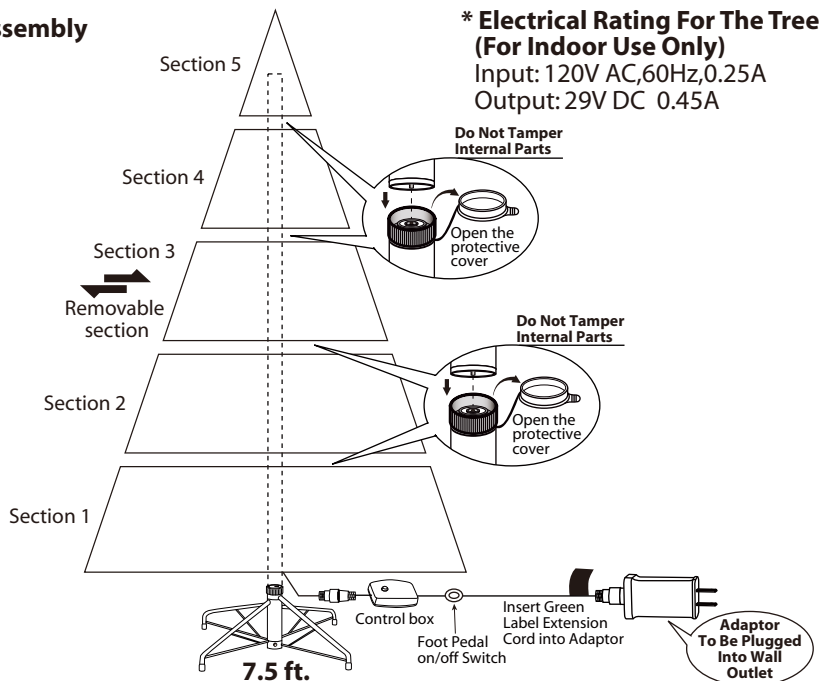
ssembly

* Electrical Rating For The Tree (For Indoor Use Only)
Input: 120V AC,60Hz,0.25A
Output: 29V DC 0.45A

Section 5

Section 4

Do Not Tamper Internal Parts

Open the protective cover

Section 3

Removable section

Do Not Tamper Internal Parts

Section 2

Open the protective cover

Section 1

Control box

Foot Pedal on/off Switch

Insert Green Label Extension Cord into Adaptor

Adaptor To Be Plugged Into Wall Outlet

7.5 ft.